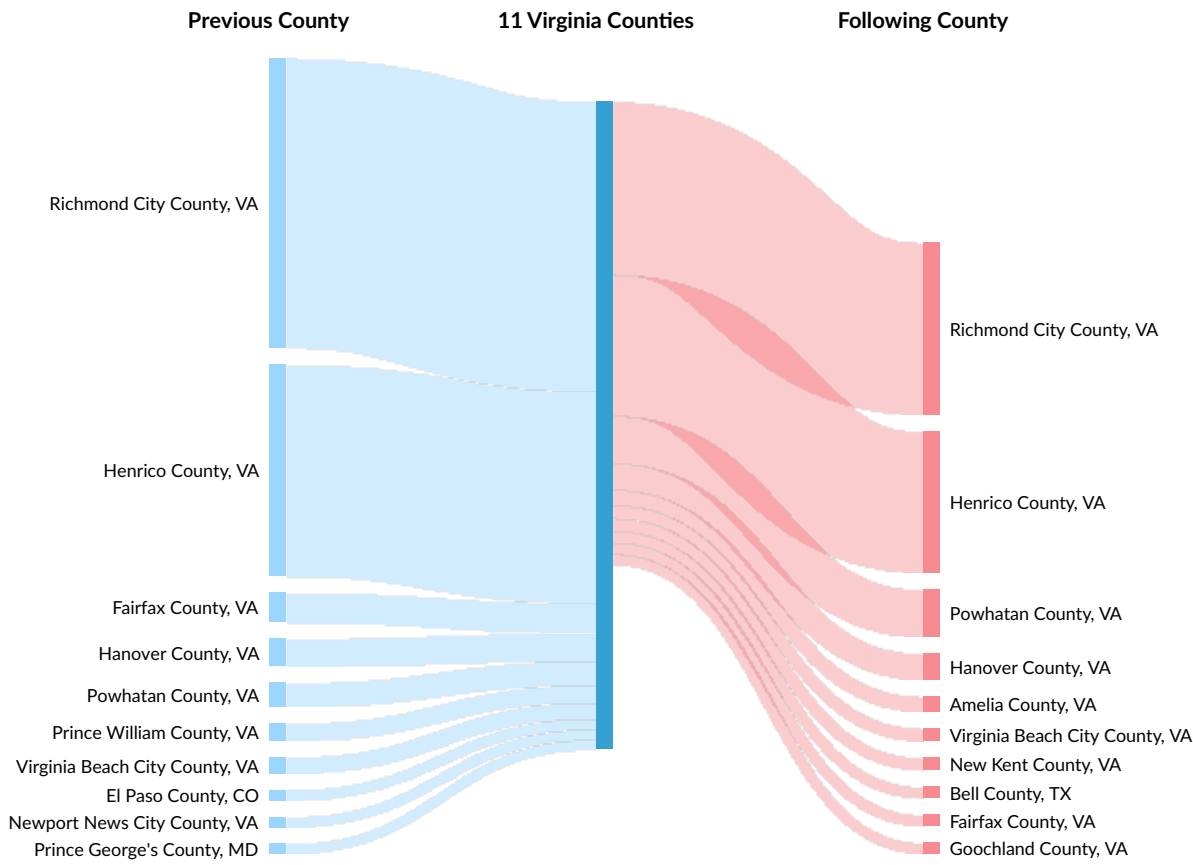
Previous County

11 Virginia Counties

Following County

Richmond City County, VA
Henrico County, VA
Fairfax County, VA
Hanover County, VA
Powhatan County, VA
Prince William County, VA
Virginia Beach City County, VA
El Paso County, CO
Newport News City County, VA
Prince George's County, MD

Richmond City County, VA
Henrico County, VA
Powhatan County, VA
Hanover County, VA
Amelia County, VA
Virginia Beach City County, VA
New Kent County, VA
Bell County, TX
Fairfax County, VA
Goochland County, VA